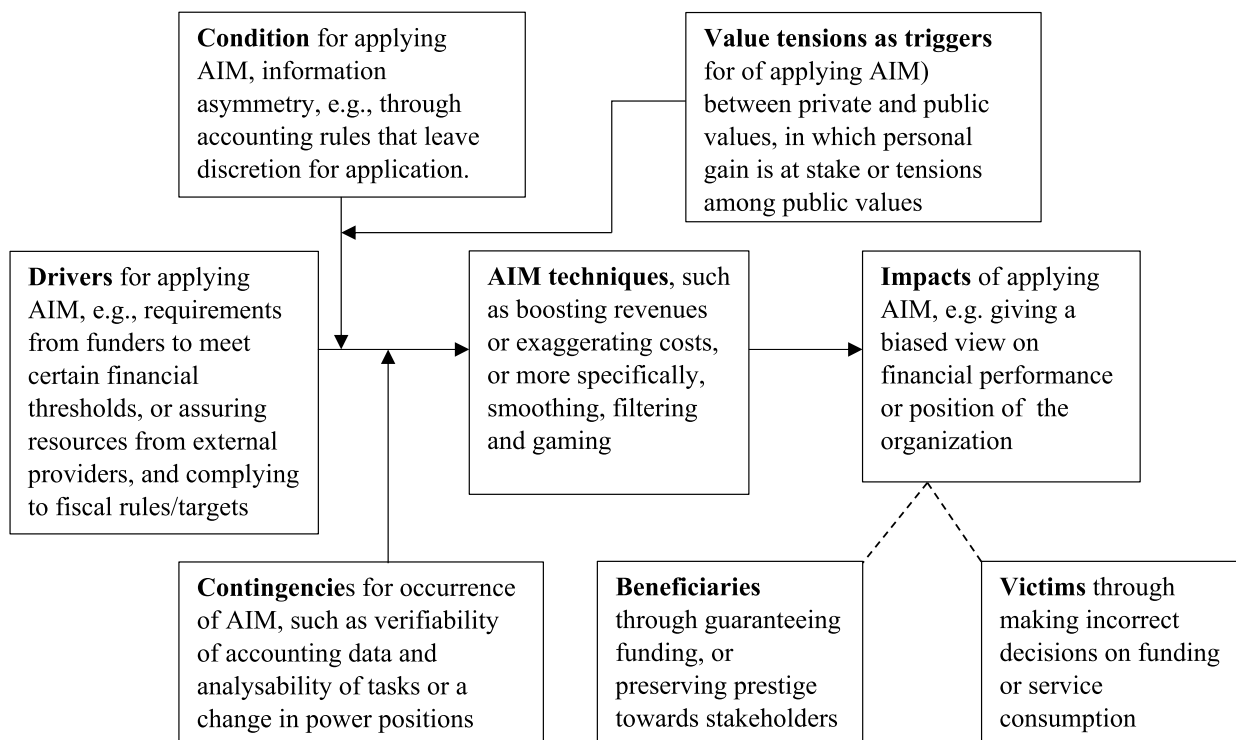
**Condition** for applying AIM, information asymmetry, e.g., through accounting rules that leave discretion for application.

**Value tensions as triggers** for of applying AIM) between private and public values, in which personal gain is at stake or tensions among public values

**Drivers** for applying AIM, e.g., requirements from funders to meet certain financial thresholds, or assuring resources from external providers, and complying to fiscal rules/targets

**AIM techniques**, such as boosting revenues or exaggerating costs, or more specifically, smoothing, filtering and gaming

**Impacts** of applying AIM, e.g. giving a biased view on financial performance or position of the organization

**Contingencie**s for occurrence of AIM, such as verifiability of accounting data and analysability of tasks or a change in power positions

**Beneficiaries** through guaranteeing funding, or preserving prestige towards stakeholders

**Victims** through making incorrect decisions on funding or service consumption